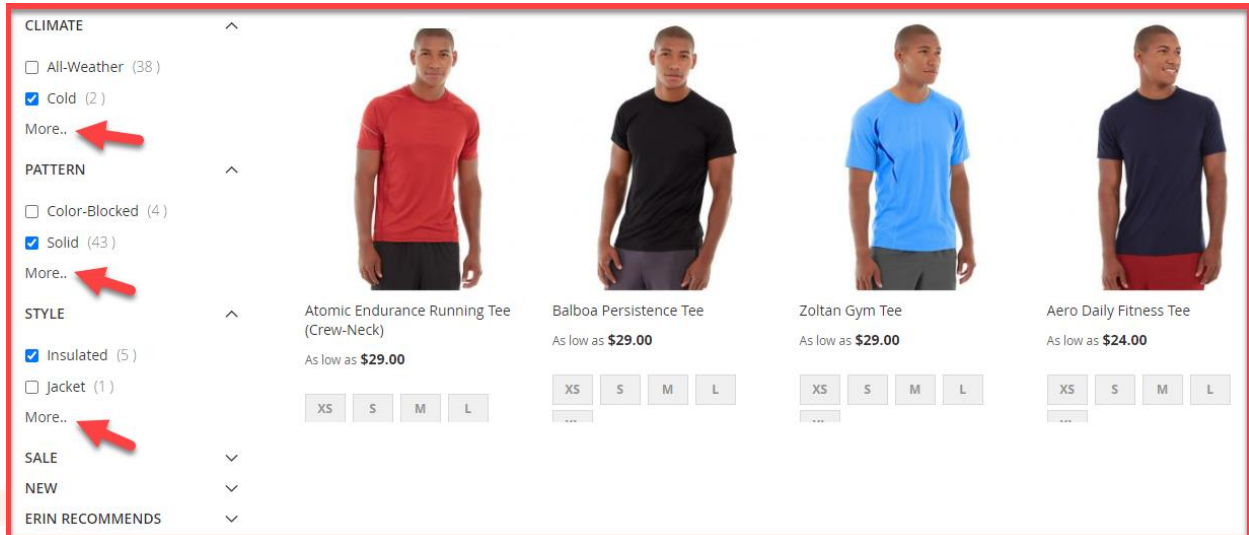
CLIMATE

All-Weather (38)

Cold (2)

More..

PATTERN

Color-Blocked (4)

Solid (43)

More..

STYLE

Insulated (5)

Jacket (1)

More..

SALE

NEW

ERIN RECOMMENDS

Atomic Endurance Running Tee (Crew-Neck)

As low as $29.00

XS S M L

Balboa Persistence Tee

As low as $29.00

XS S M L

Zoltan Gym Tee

As low as $29.00

XS S M L

Aero Daily Fitness Tee

As low as $24.00

XS S M L